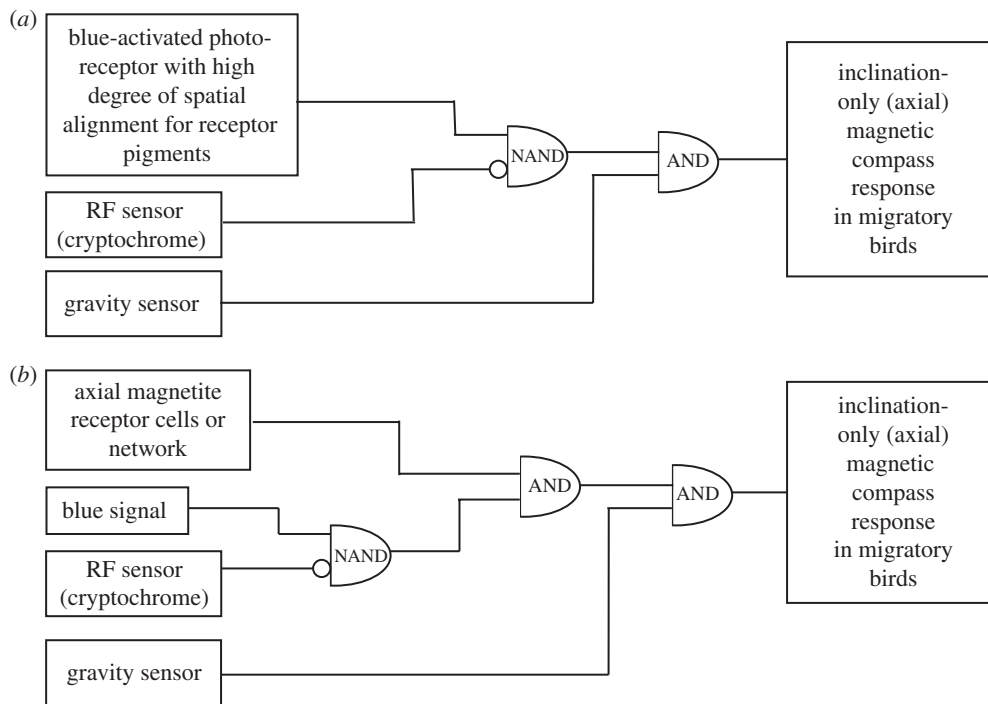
(a)

blue-activated photoreceptor with high degree of spatial alignment for receptor pigments

RF sensor (cryptochrome)

gravity sensor

NAND

AND

inclination-only (axial) magnetic compass response in migratory birds

(b)

axial magnetite receptor cells or network

blue signal

RF sensor (cryptochrome)

gravity sensor

NAND

AND

AND

inclination-only (axial) magnetic compass response in migratory birds